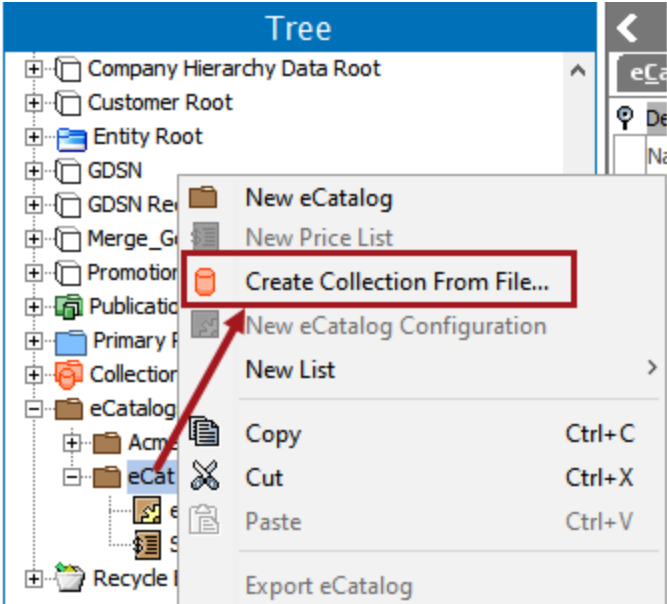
Tree

Company Hierarchy Data Root
Customer Root
Entity Root
GDSN
GDSN Re
Merge_G
Promotio
Publicatio
Primary
Collection
eCatalog
Acm
eCat
e
S
Recycle

New eCatalog
New Price List
Create Collection From File...
New eCatalog Configuration
New List
Copy Ctrl+C
Cut Ctrl+X
Paste Ctrl+V
Export eCatalog

eCa
De
Na